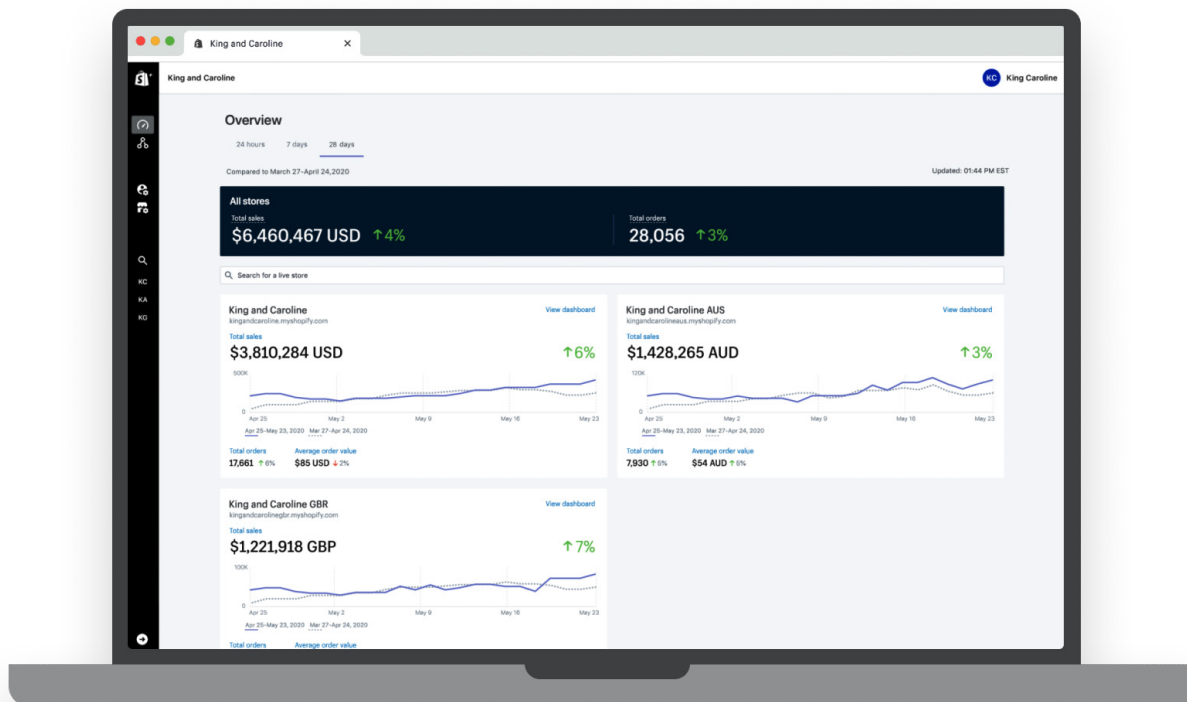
King and Caroline ×

King and Caroline

KC King Caroline

Overview

24 hours 7 days 28 days

Compared to March 27–April 24,2020

Updated: 01:44 PM EST

All stores

Total sales
$6,460,467 USD ↑4%

Total orders
28,056 ↑3%

Search for a live store

KC
KA
KG

King and Caroline
kingandcaroline.myshopify.com
View dashboard

Total sales
$3,810,284 USD ↑6%

500K
0
Apr 25 May 2 May 9 May 16 May 23
Apr 25–May 23, 2020 Mar 27–Apr 24, 2020

Total orders
17,661 ↑6%

Average order value
$85 USD ↓2%

King and Caroline AUS
kingandcarolineaus.myshopify.com
View dashboard

Total sales
$1,428,265 AUD ↑3%

120K
0
Apr 25 May 2 May 9 May 16 May 23
Apr 25–May 23, 2020 Mar 27–Apr 24, 2020

Total orders
7,930 ↑5%

Average order value
$54 AUD ↑5%

King and Caroline GBR
kingandcarolinegbr.myshopify.com
View dashboard

Total sales
$1,221,918 GBP ↑7%

100K
0
Apr 25 May 2 May 9 May 16 May 23
Apr 25–May 23, 2020 Mar 27–Apr 24, 2020

Total orders
Average order value